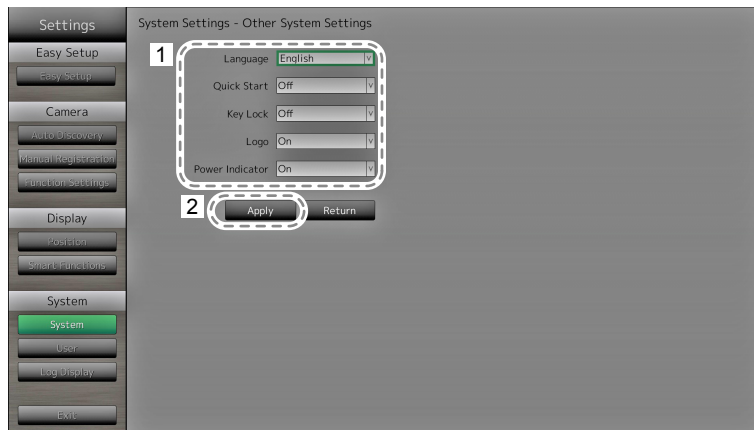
Settings
Easy Setup
Easy Setup
Camera
Auto Discovery
Manual Registration
Function Settings
Display
Position
Smart Functions
System
System
User
Log Display
Exit

System Settings - Other System Settings

1
Language English
Quick Start Off
Key Lock Off
Logo On
Power Indicator On

2
Apply
Return